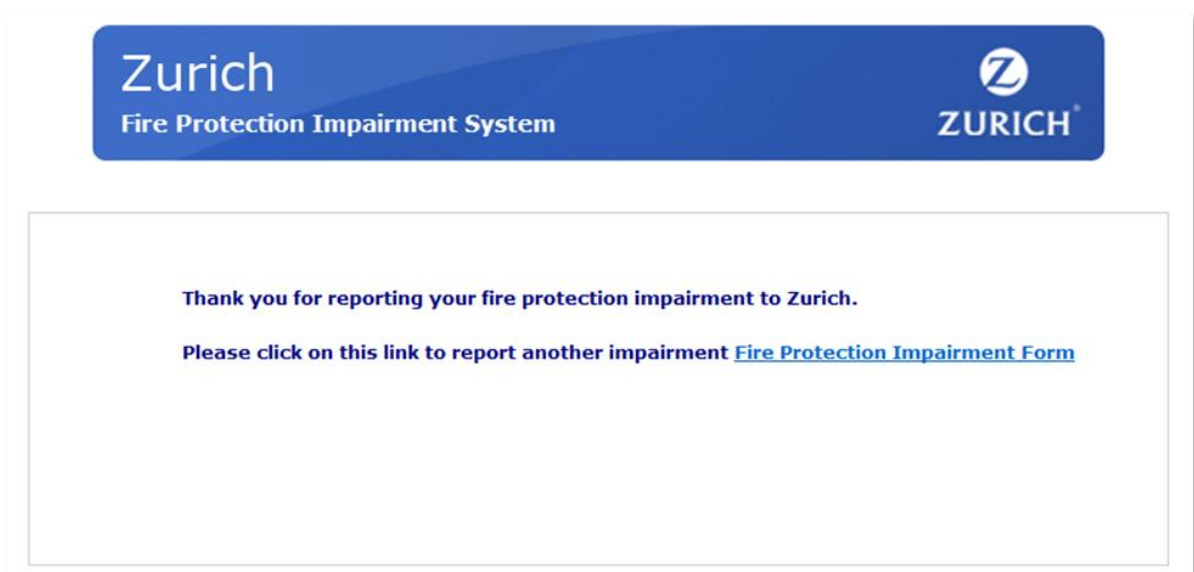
Zurich
Fire Protection Impairment System

ZURICH

Thank you for reporting your fire protection impairment to Zurich.

Please click on this link to report another impairment Fire Protection Impairment Form